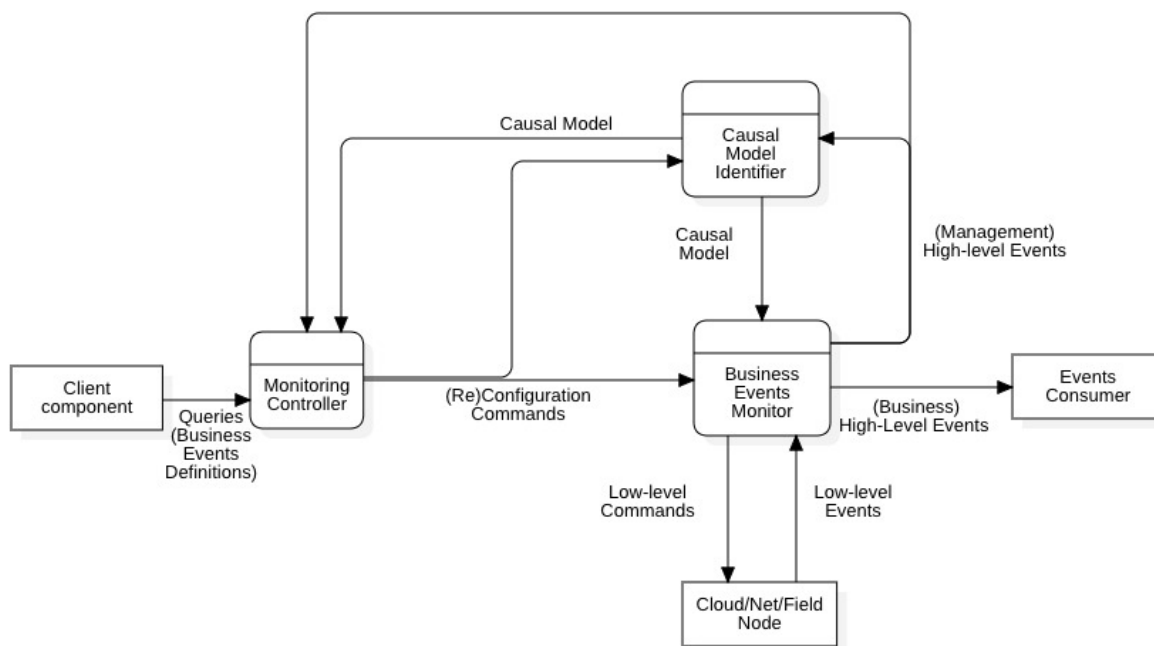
Causal Model

Causal Model Identifier

Causal Model

(Management) High-level Events

Client component

Queries (Business Events Definitions)

Monitoring Controller

(Re)Configuration Commands

Business Events Monitor

(Business) High-Level Events

Events Consumer

Low-level Commands

Low-level Events

Cloud/Net/Field Node